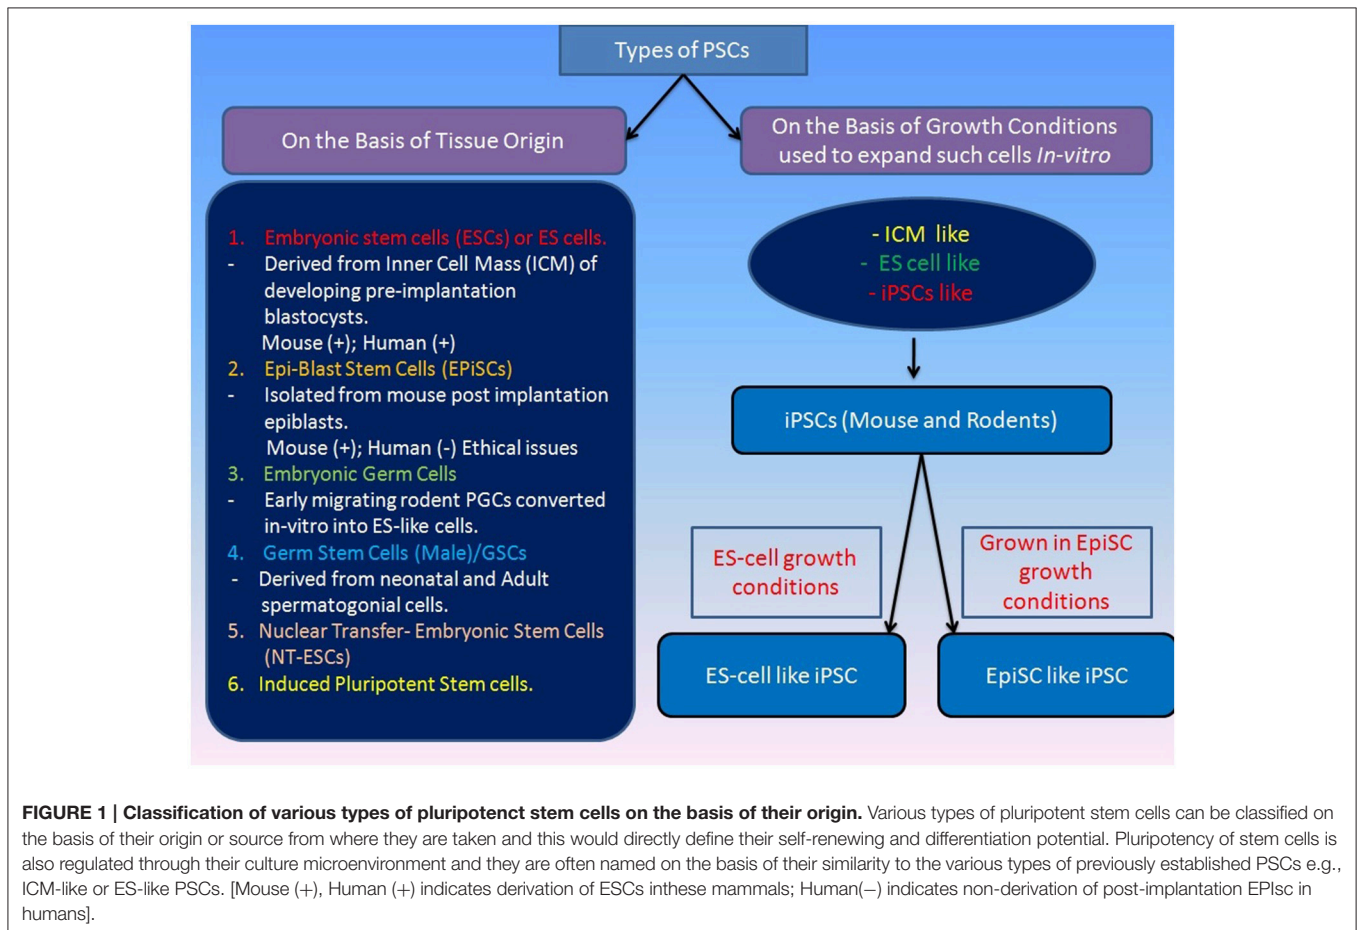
Types of PSCs

On the Basis of Tissue Origin

On the Basis of Growth Conditions used to expand such cells *In-vitro*

1. Embryonic stem cells (ESCs) or ES cells.
- Derived from Inner Cell Mass (ICM) of developing pre-implantation blastocysts.
Mouse (+); Human (+)
2. Epi-Blast Stem Cells (EPiSCs)
- Isolated from mouse post implantation epiblasts.
Mouse (+); Human (-) Ethical issues
3. Embryonic Germ Cells
- Early migrating rodent PGCs converted in-vitro into ES-like cells.
4. Germ Stem Cells (Male)/GSCs
- Derived from neonatal and Adult spermatogonial cells.
5. Nuclear Transfer- Embryonic Stem Cells (NT-ESCs)
6. Induced Pluripotent Stem cells.

- ICM like
- ES cell like
- iPSCs like

iPSCs (Mouse and Rodents)

ES-cell growth conditions

Grown in EpiSC growth conditions

ES-cell like iPSC

EpiSC like iPSC

**FIGURE 1 | Classification of various types of pluripotenct stem cells on the basis of their origin.** Various types of pluripotent stem cells can be classified on the basis of their origin or source from where they are taken and this would directly define their self-renewing and differentiation potential. Pluripotency of stem cells is also regulated through their culture microenvironment and they are often named on the basis of their similarity to the various types of previously established PSCs e.g., ICM-like or ES-like PSCs. [Mouse (+), Human (+) indicates derivation of ESCs inthese mammals; Human(–) indicates non-derivation of post-implantation EPIsc in humans].